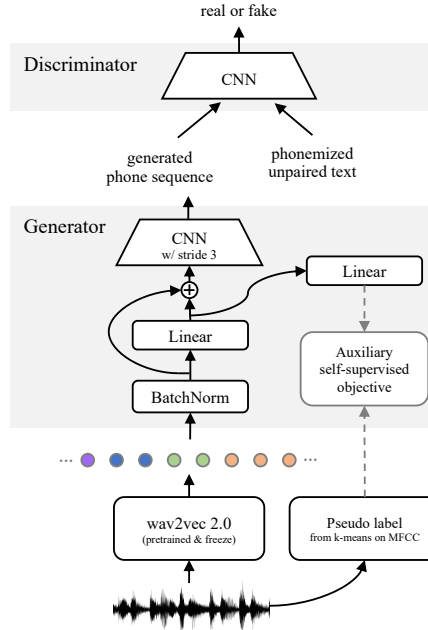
real or fake

Discriminator

CNN

generated phone sequence

phonemized unpaired text

Generator

CNN
w/ stride 3

$\oplus$

Linear

Linear

Auxiliary self-supervised objective

BatchNorm

...

...

wav2vec 2.0
(pretrained & freeze)

Pseudo label
from k-means on MFCC